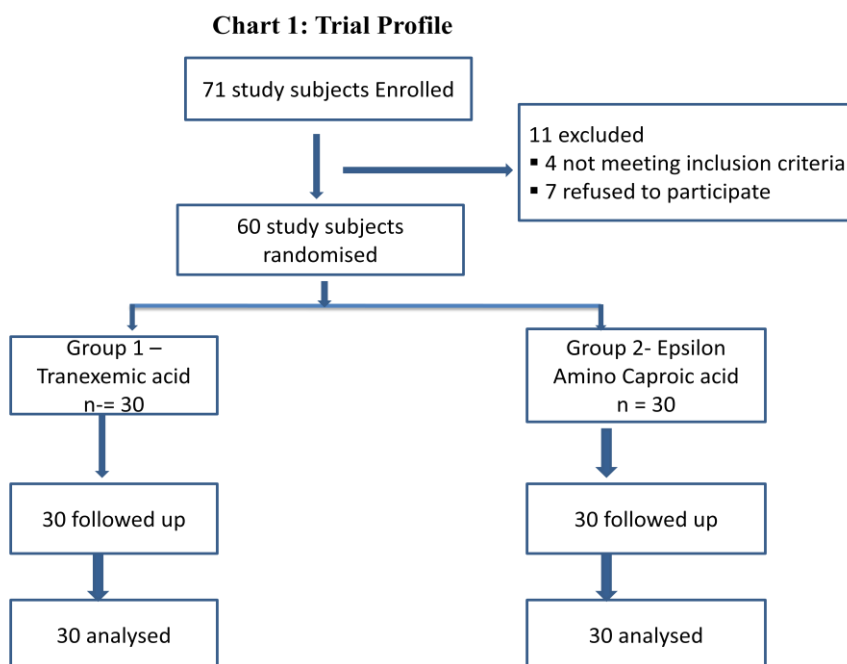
Chart 1: Trial Profile

71 study subjects Enrolled

11 excluded
▪ 4 not meeting inclusion criteria
▪ 7 refused to participate

60 study subjects randomised

Group 1 – Tranexemic acid n-= 30

Group 2- Epsilon Amino Caproic acid n = 30

30 followed up

30 followed up

30 analysed

30 analysed